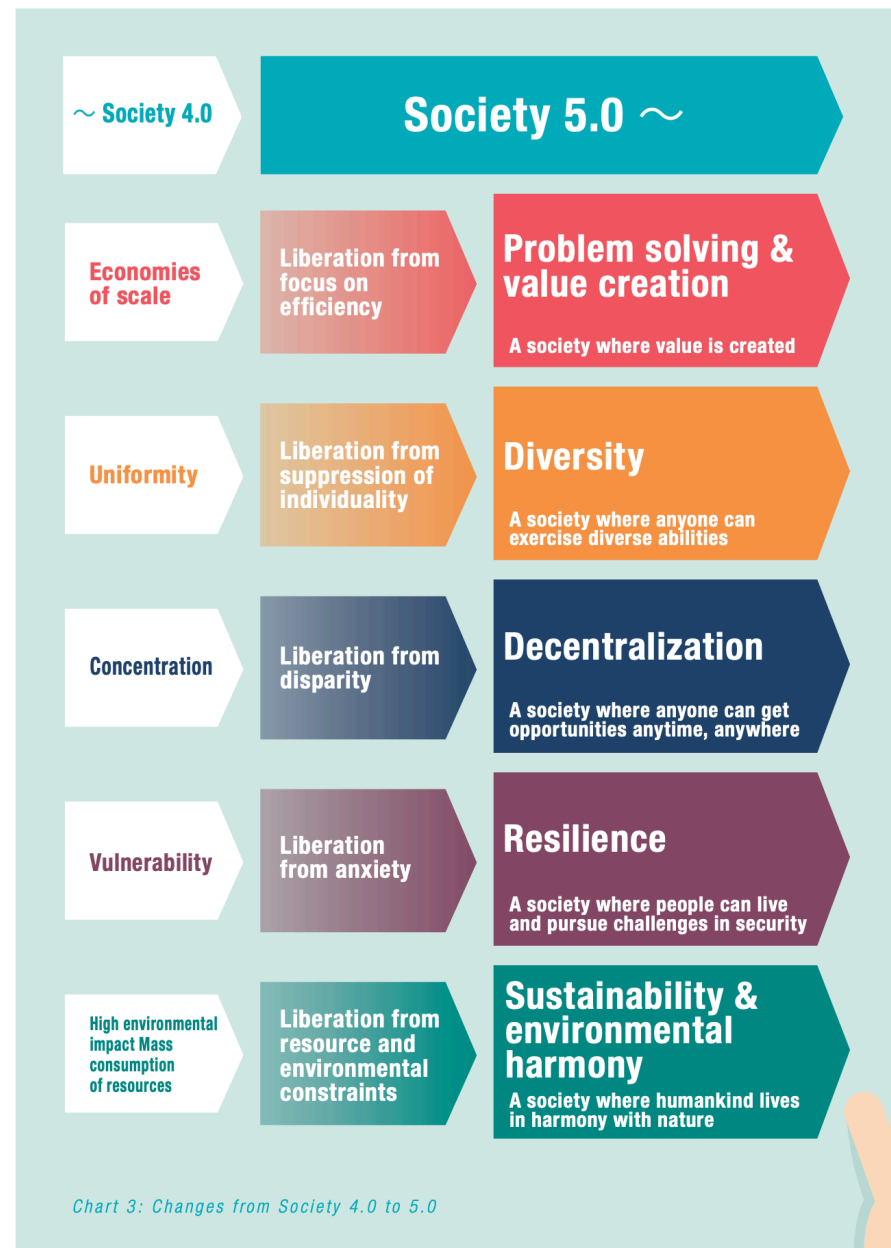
～ Society 4.0

Society 5.0 ～

Economies of scale

Liberation from focus on efficiency

Problem solving & value creation

A society where value is created

Uniformity

Liberation from suppression of individuality

Diversity

A society where anyone can exercise diverse abilities

Concentration

Liberation from disparity

Decentralization

A society where anyone can get opportunities anytime, anywhere

Vulnerability

Liberation from anxiety

Resilience

A society where people can live and pursue challenges in security

High environmental impact Mass consumption of resources

Liberation from resource and environmental constraints

Sustainability & environmental harmony

A society where humankind lives in harmony with nature

Chart 3: Changes from Society 4.0 to 5.0